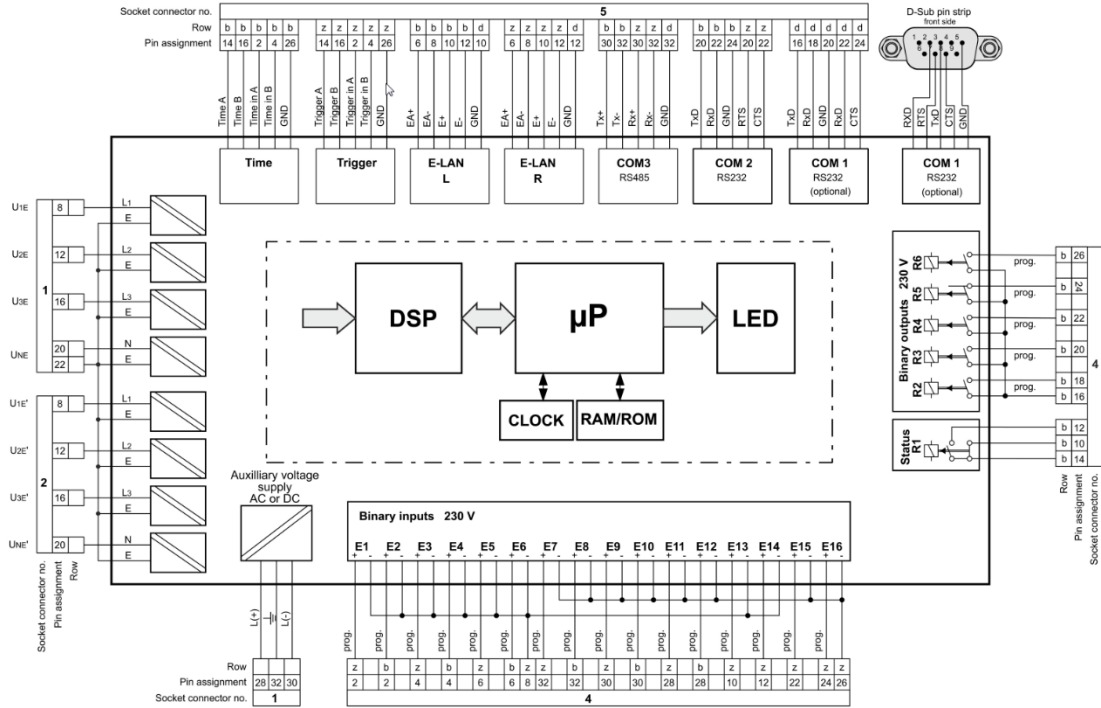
Socket connector no.
Row
Pin assignment

5

| b | b | b | b | b | z | z | z | z | z | b | b | b | b | d | z | z | z | z | d | b | b | z | z | d | b | b | b | z | z | d | d | d | d | d |
|---|---|---|---|---|---|---|---|---|---|---|---|---|---|---|---|---|---|---|---|---|---|---|---|---|---|---|---|---|---|---|---|---|---|---|
| 14 | 16 | 2 | 4 | 26 | 14 | 16 | 2 | 4 | 26 | 6 | 8 | 10 | 12 | 10 | 6 | 8 | 10 | 12 | 12 | 30 | 32 | 30 | 32 | 32 | 20 | 22 | 24 | 20 | 22 | 16 | 18 | 20 | 22 | 24 |

Time A, Time B, Time in A, Time in B, GND
Trigger A, Trigger B, Trigger in A, Trigger in B, GND
EA+, EA-, E+, E-, GND
EA+, EA-, E+, E-, GND
Tx+, Tx-, Rx+, Rx-, GND
TxD, RxD, GND, RTS, CTS
TxD, RxD, GND, RxD, CTS

D-Sub pin strip
front side
1 2 3 4 5
6 7 8 9
RXD RTS TxD CTS GND

Time
Trigger
E-LAN L
E-LAN R
COM3 RS485
COM 2 RS232
COM 1 RS232 (optional)
COM 1 RS232 (optional)

U1E 8 L1 E
U2E 12 L2 E
U3E 16 L3 E
UNE 20 22 N E
1
U1E' 8 L1 E
U2E' 12 L2 E
U3E' 16 L3 E
UNE' 20 N E
2
Socket connector no.
Pin assignment
Row

DSP
μP
LED
CLOCK
RAM/ROM

230 V
Binary outputs
R6 R5 R4 R3 R2
prog. prog. prog. prog. prog.
b 26
b 24
b 22
b 20
b 18
b 16
Status
R1
b 12
b 10
b 14
4
Row
Pin assignment
Socket connector no.

Auxilliary voltage supply AC or DC
L(+) L(-)

Binary inputs 230 V
E1 E2 E3 E4 E5 E6 E7 E8 E9 E10 E11 E12 E13 E14 E15 E16
prog.

Row
Pin assignment
Socket connector no.

| z | b | z |
|---|---|---|
| 28 | 32 | 30 |
1

| z | b | z | b | z | b | z | z | b | z | b | z | b | z | z | z | z | z |
|---|---|---|---|---|---|---|---|---|---|---|---|---|---|---|---|---|---|
| 2 | 2 | 4 | 4 | 6 | 6 | 8 | 32 | 32 | 30 | 30 | 28 | 28 | 10 | 12 | 22 | 24 | 26 |
4